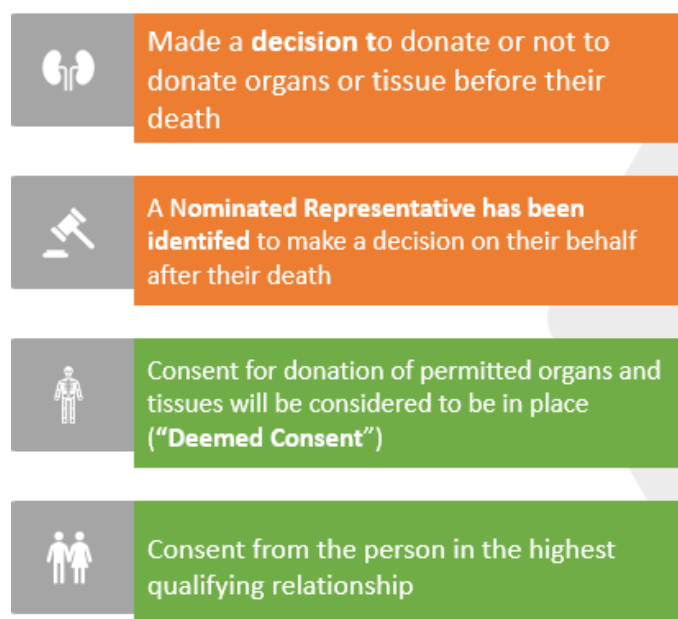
Made a **decision t**o donate or not to donate organs or tissue before their death

A **Nominated Representative has been identifed** to make a decision on their behalf after their death

Consent for donation of permitted organs and tissues will be considered to be in place (**"Deemed Consent"**)

Consent from the person in the highest qualifying relationship